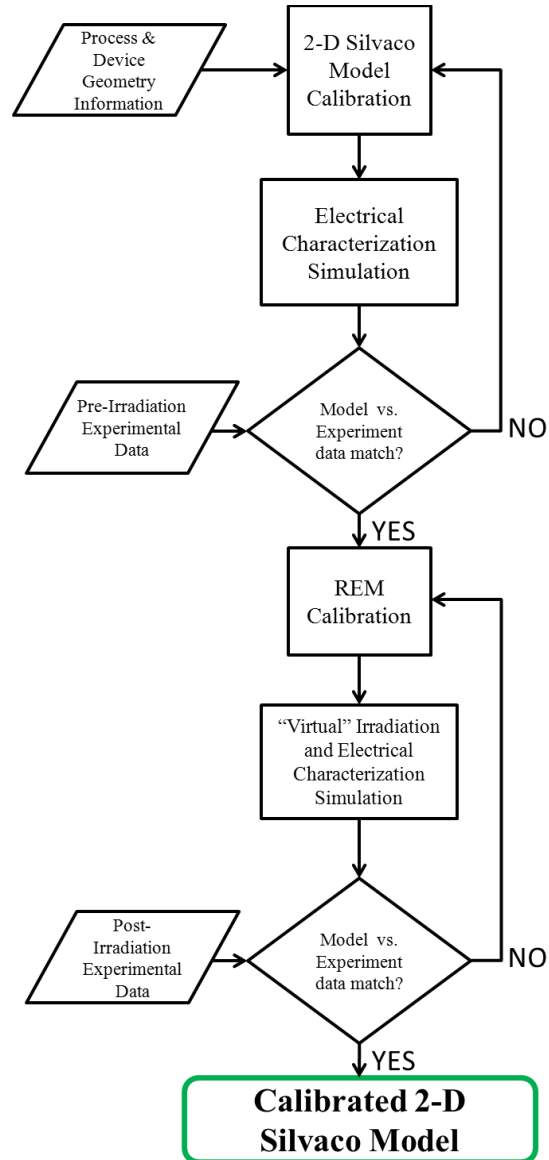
Process & Device Geometry Information

2-D Silvaco Model Calibration

Electrical Characterization Simulation

Pre-Irradiation Experimental Data

Model vs. Experiment data match?

NO

YES

REM Calibration

“Virtual” Irradiation and Electrical Characterization Simulation

Post-Irradiation Experimental Data

Model vs. Experiment data match?

NO

YES

Calibrated 2-D Silvaco Model